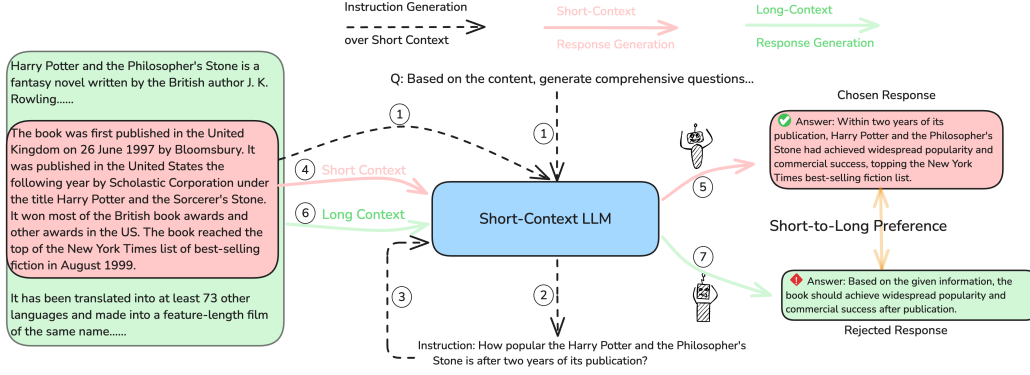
Instruction Generation over Short Context

Short-Context Response Generation

Long-Context Response Generation

Harry Potter and the Philosopher's Stone is a fantasy novel written by the British author J. K. Rowling......

The book was first published in the United Kingdom on 26 June 1997 by Bloomsbury. It was published in the United States the following year by Scholastic Corporation under the title Harry Potter and the Sorcerer's Stone. It won most of the British book awards and other awards in the US. The book reached the top of the New York Times list of best-selling fiction in August 1999.

It has been translated into at least 73 other languages and made into a feature-length film of the same name......

Q: Based on the content, generate comprehensive questions...

1

1

4 Short Context

6 Long Context

Short-Context LLM

3

2

Instruction: How popular the Harry Potter and the Philosopher's Stone is after two years of its publication?

5

7

Chosen Response

Answer: Within two years of its publication, Harry Potter and the Philosopher's Stone had achieved widespread popularity and commercial success, topping the New York Times best-selling fiction list.

Short-to-Long Preference

Answer: Based on the given information, the book should achieve widespread popularity and commercial success after publication.

Rejected Response